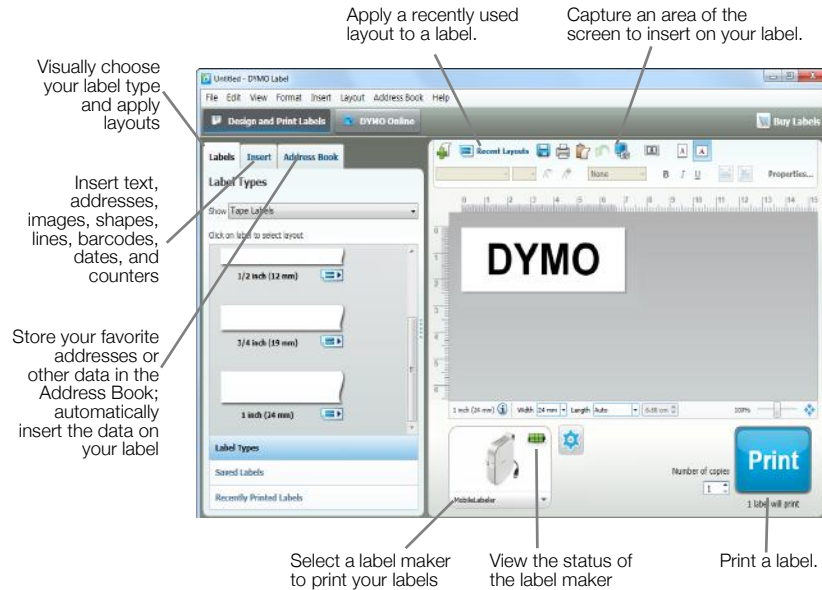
Apply a recently used layout to a label.

Capture an area of the screen to insert on your label.

Visually choose your label type and apply layouts

Insert text, addresses, images, shapes, lines, barcodes, dates, and counters

Store your favorite addresses or other data in the Address Book; automatically insert the data on your label

Untitled - DYMO Label

File Edit View Format Insert Layout Address Book Help

Design and Print Labels DYMO Online Buy Labels

Labels Insert Address Book

Label Types

Show Tape Labels

Click on label to select layout

1/2 inch (12 mm)

3/4 inch (19 mm)

1 inch (24 mm)

Label Types

Saved Labels

Recently Printed Labels

Recent Layouts

None

B I U

Properties...

DYMO

1 inch (24 mm) Width 24 mm Length Auto 6.88 cm 100%

MobileLabeler

Number of copies 1

Print

1 label will print

Select a label maker to print your labels

View the status of the label maker

Print a label.